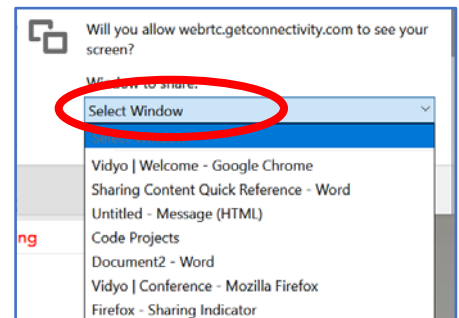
Will you allow webrtc.getconnectivity.com to see your screen?

Window to share:

Select Window

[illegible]

Vidyo | Welcome - Google Chrome

Sharing Content Quick Reference - Word

Untitled - Message (HTML)

Code Projects

Document2 - Word

Vidyo | Conference - Mozilla Firefox

Firefox - Sharing Indicator

ng